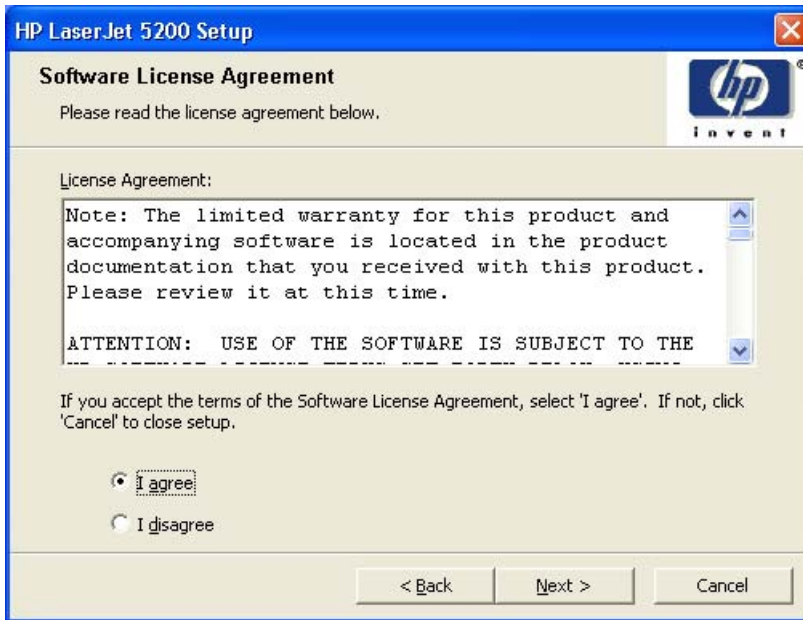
HP LaserJet 5200 Setup

Software License Agreement

Please read the license agreement below.

hp

invent

License Agreement:

Note: The limited warranty for this product and accompanying software is located in the product documentation that you received with this product. Please review it at this time.

ATTENTION: USE OF THE SOFTWARE IS SUBJECT TO THE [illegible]

If you accept the terms of the Software License Agreement, select 'I agree'. If not, click 'Cancel' to close setup.

I agree

I disagree

< Back

Next >

Cancel